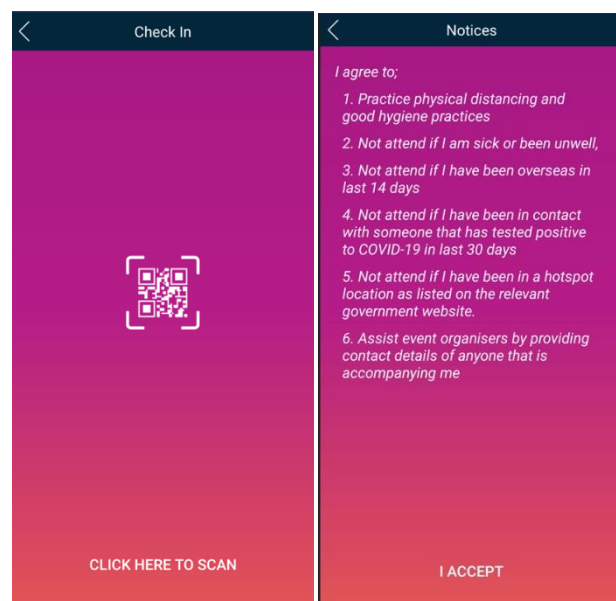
Check In

CLICK HERE TO SCAN

Notices

I agree to;

1. Practice physical distancing and good hygiene practices

2. Not attend if I am sick or been unwell,

3. Not attend if I have been overseas in last 14 days

4. Not attend if I have been in contact with someone that has tested positive to COVID-19 in last 30 days

5. Not attend if I have been in a hotspot location as listed on the relevant government website.

6. Assist event organisers by providing contact details of anyone that is accompanying me

I ACCEPT